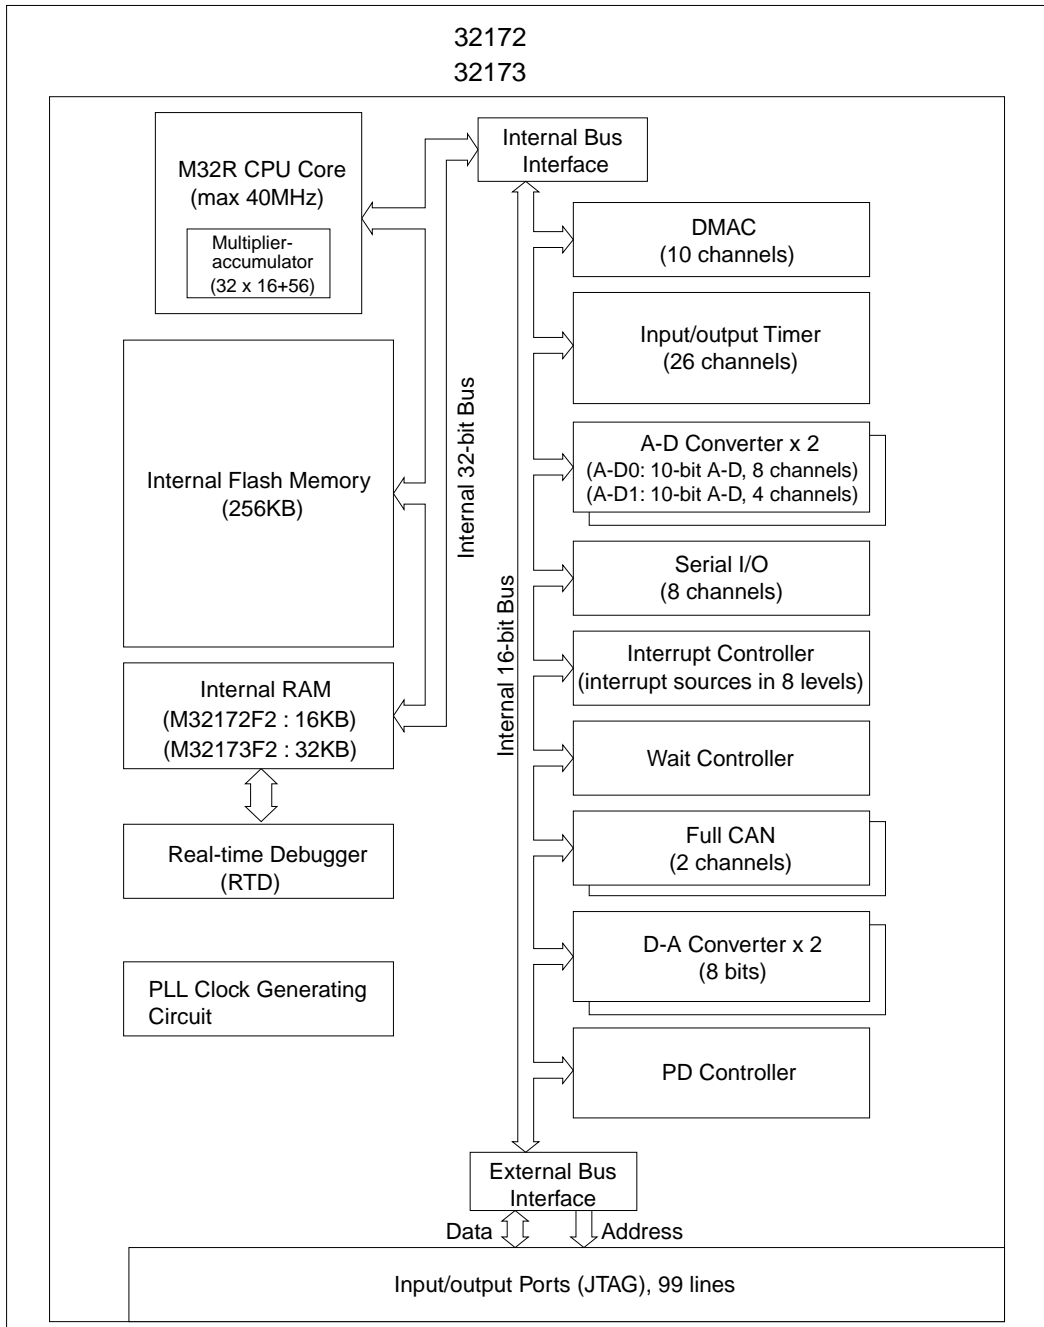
32172
32173

M32R CPU Core
(max 40MHz)

Multiplier-accumulator
(32 x 16+56)

Internal Flash Memory
(256KB)

Internal RAM
(M32172F2 : 16KB)
(M32173F2 : 32KB)

Real-time Debugger
(RTD)

PLL Clock Generating Circuit

Internal 32-bit Bus

Internal 16-bit Bus

Internal Bus Interface

DMAC
(10 channels)

Input/output Timer
(26 channels)

A-D Converter x 2
(A-D0: 10-bit A-D, 8 channels)
(A-D1: 10-bit A-D, 4 channels)

Serial I/O
(8 channels)

Interrupt Controller
(interrupt sources in 8 levels)

Wait Controller

Full CAN
(2 channels)

D-A Converter x 2
(8 bits)

PD Controller

External Bus Interface

Data

Address

Input/output Ports (JTAG), 99 lines